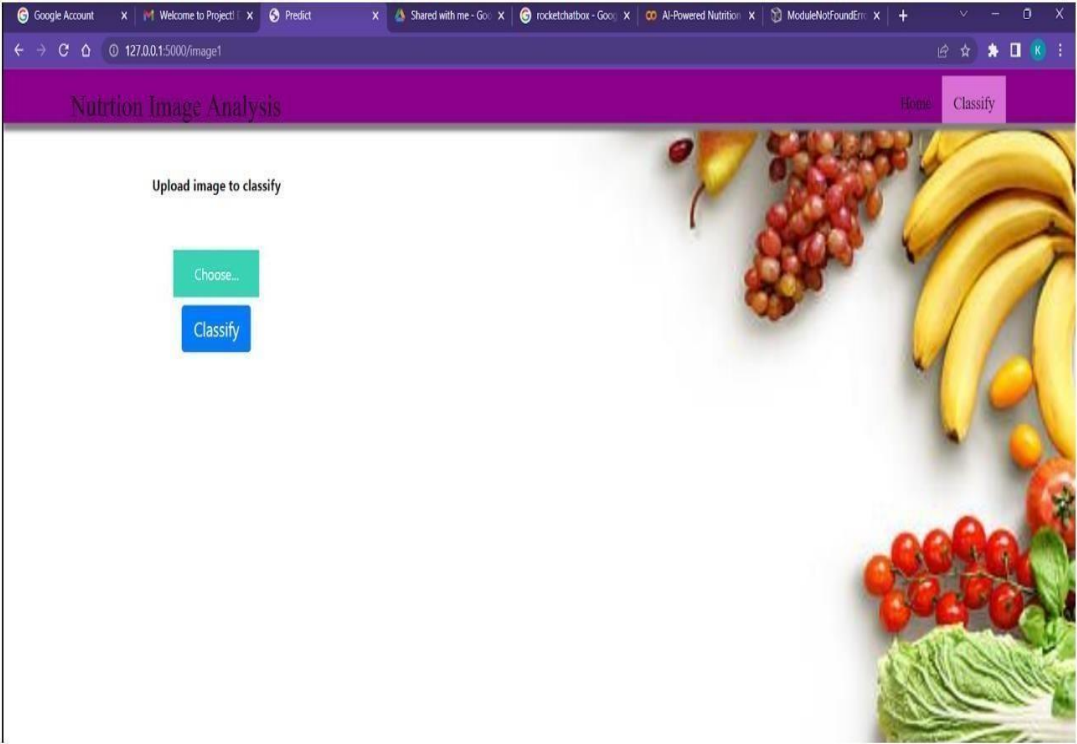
Google Account ×
Welcome to ProjectI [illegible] ×
Predict ×
Shared with me - Goo ×
rocketchatbox - Goo ×
AI-Powered Nutrition ×
ModuleNotFoundErr ×
+

127.0.0.1:5000/image1

K

Nutrition Image Analysis

Home
Classify

Upload image to classify

Choose...

Classify